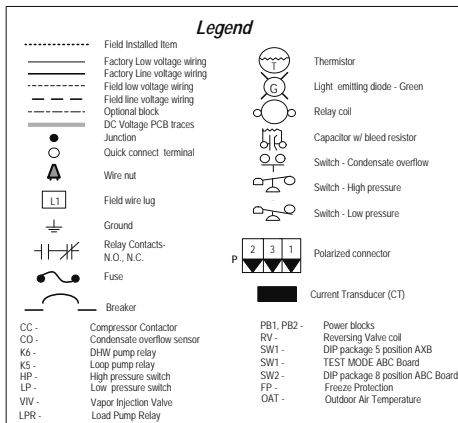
Legend

Field Installed Item
Factory Low voltage wiring
Factory Line voltage wiring
Field low voltage wiring
Field line voltage wiring
Optional block
DC Voltage PCB traces
Junction
Quick connect terminal
Wire nut
L1
Field wire lug
Ground
Relay Contacts- N.O., N.C.
Fuse
Breaker

T
Thermistor
G
Light emitting diode - Green
Relay coil
Capacitor w/ bleed resistor
Switch - Condensate overflow
Switch - High pressure
Switch - Low pressure
P
2 3 1
Polarized connector
Current Transducer (CT)

CC - Compressor Contactor
CO - Condensate overflow sensor
K6 - DHW pump relay
K5 - Loop pump relay
HP - High pressure switch
LP - Low pressure switch
VIV - Vapor Injection Valve
LPR - Load Pump Relay

PB1, PB2 - Power blocks
RV - Reversing Valve coil
SW1 - DIP package 5 position AXB
SW1 - TEST MODE ABC Board
SW2 - DIP package 8 position ABC Board
FP - Freeze Protection
OAT - Outdoor Air Temperature